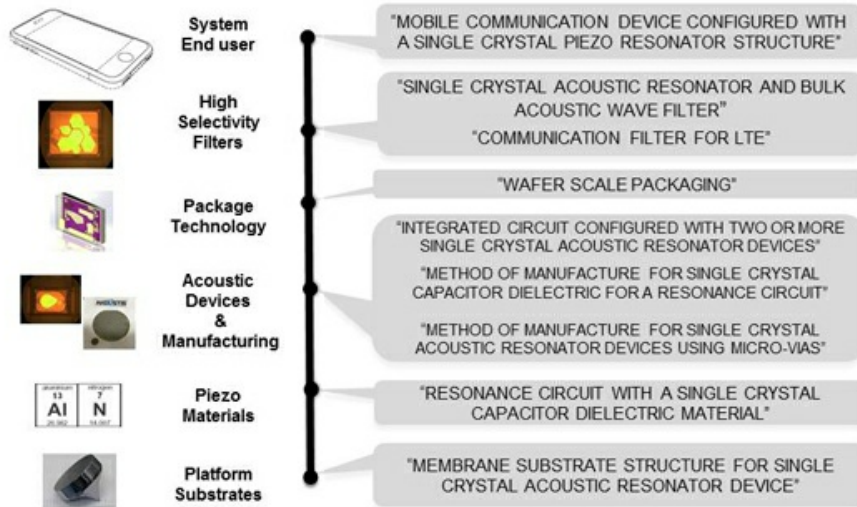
System End user

"MOBILE COMMUNICATION DEVICE CONFIGURED WITH A SINGLE CRYSTAL PIEZO RESONATOR STRUCTURE"

High Selectivity Filters

"SINGLE CRYSTAL ACOUSTIC RESONATOR AND BULK ACOUSTIC WAVE FILTER"

"COMMUNICATION FILTER FOR LTE"

Package Technology

"WAFER SCALE PACKAGING"

Acoustic Devices & Manufacturing

"INTEGRATED CIRCUIT CONFIGURED WITH TWO OR MORE SINGLE CRYSTAL ACOUSTIC RESONATOR DEVICES"

"METHOD OF MANUFACTURE FOR SINGLE CRYSTAL CAPACITOR DIELECTRIC FOR A RESONANCE CIRCUIT"

"METHOD OF MANUFACTURE FOR SINGLE CRYSTAL ACOUSTIC RESONATOR DEVICES USING MICRO-VIAS"

Piezo Materials

aluminium 13 Al 26.982

nitrogen 7 N 14.007

"RESONANCE CIRCUIT WITH A SINGLE CRYSTAL CAPACITOR DIELECTRIC MATERIAL"

Platform Substrates

"MEMBRANE SUBSTRATE STRUCTURE FOR SINGLE CRYSTAL ACOUSTIC RESONATOR DEVICE"